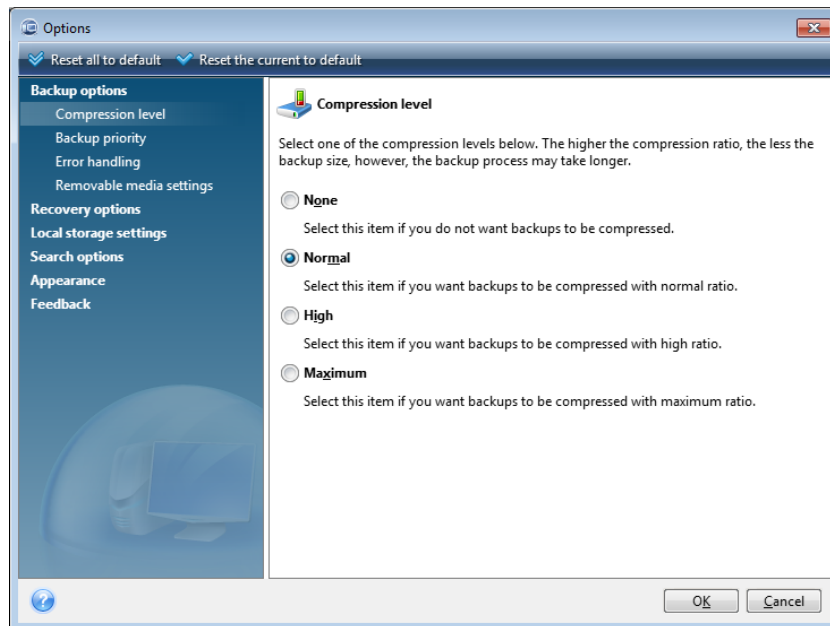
Options

Reset all to default
Reset the current to default

Backup options
Compression level
Backup priority
Error handling
Removable media settings
Recovery options
Local storage settings
Search options
Appearance
Feedback

Compression level

Select one of the compression levels below. The higher the compression ratio, the less the backup size, however, the backup process may take longer.

None
Select this item if you do not want backups to be compressed.

Normal
Select this item if you want backups to be compressed with normal ratio.

High
Select this item if you want backups to be compressed with high ratio.

Maximum
Select this item if you want backups to be compressed with maximum ratio.

OK
Cancel